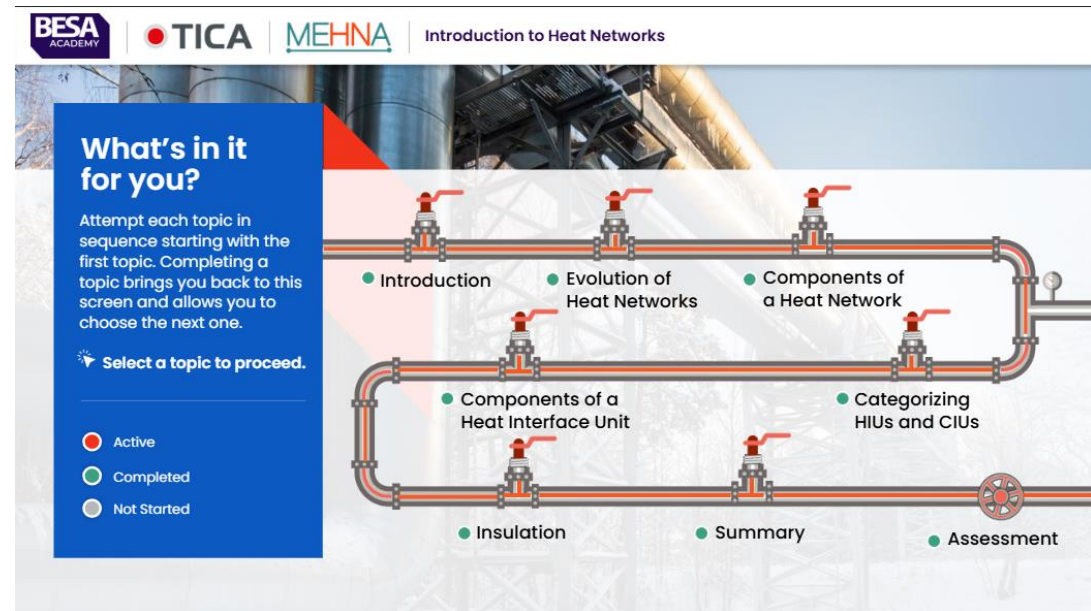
BESA ACADEMY | TICA | MEHNA | Introduction to Heat Networks

What's in it for you?

Attempt each topic in sequence starting with the first topic. Completing a topic brings you back to this screen and allows you to choose the next one.

Select a topic to proceed.

Active

Completed

Not Started

Introduction

Evolution of Heat Networks

Components of a Heat Network

Components of a Heat Interface Unit

Categorizing HIUs and CIUs

Insulation

Summary

Assessment